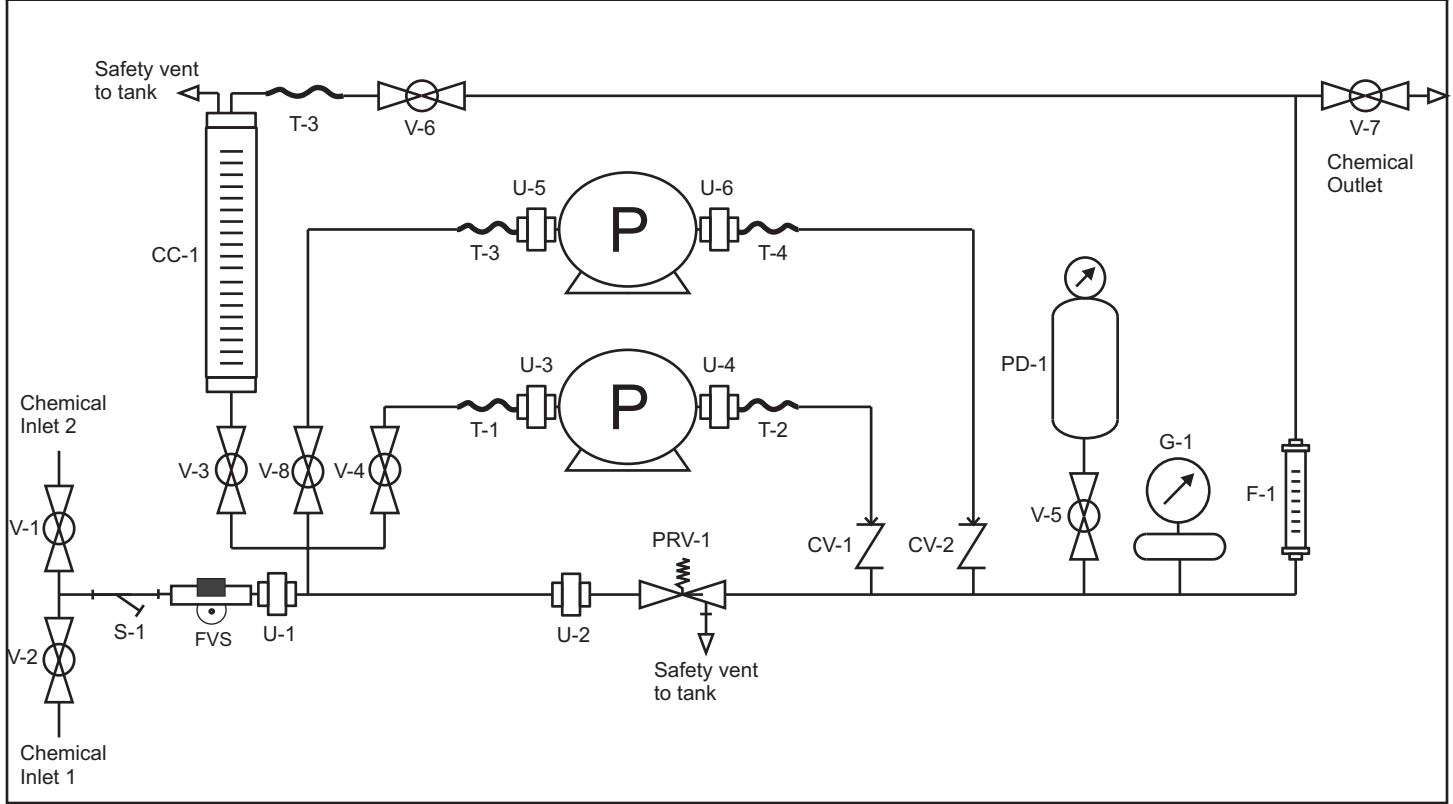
Safety vent to tank

T-3

V-6

V-7

Chemical Outlet

U-5

P

U-6

CC-1

T-3

T-4

PD-1

U-3

P

U-4

Chemical Inlet 2

T-1

T-2

G-1

F-1

V-3

V-8

V-4

V-1

V-5

PRV-1

CV-1

CV-2

V-2

S-1

FVS

U-1

U-2

Safety vent to tank

Chemical Inlet 1